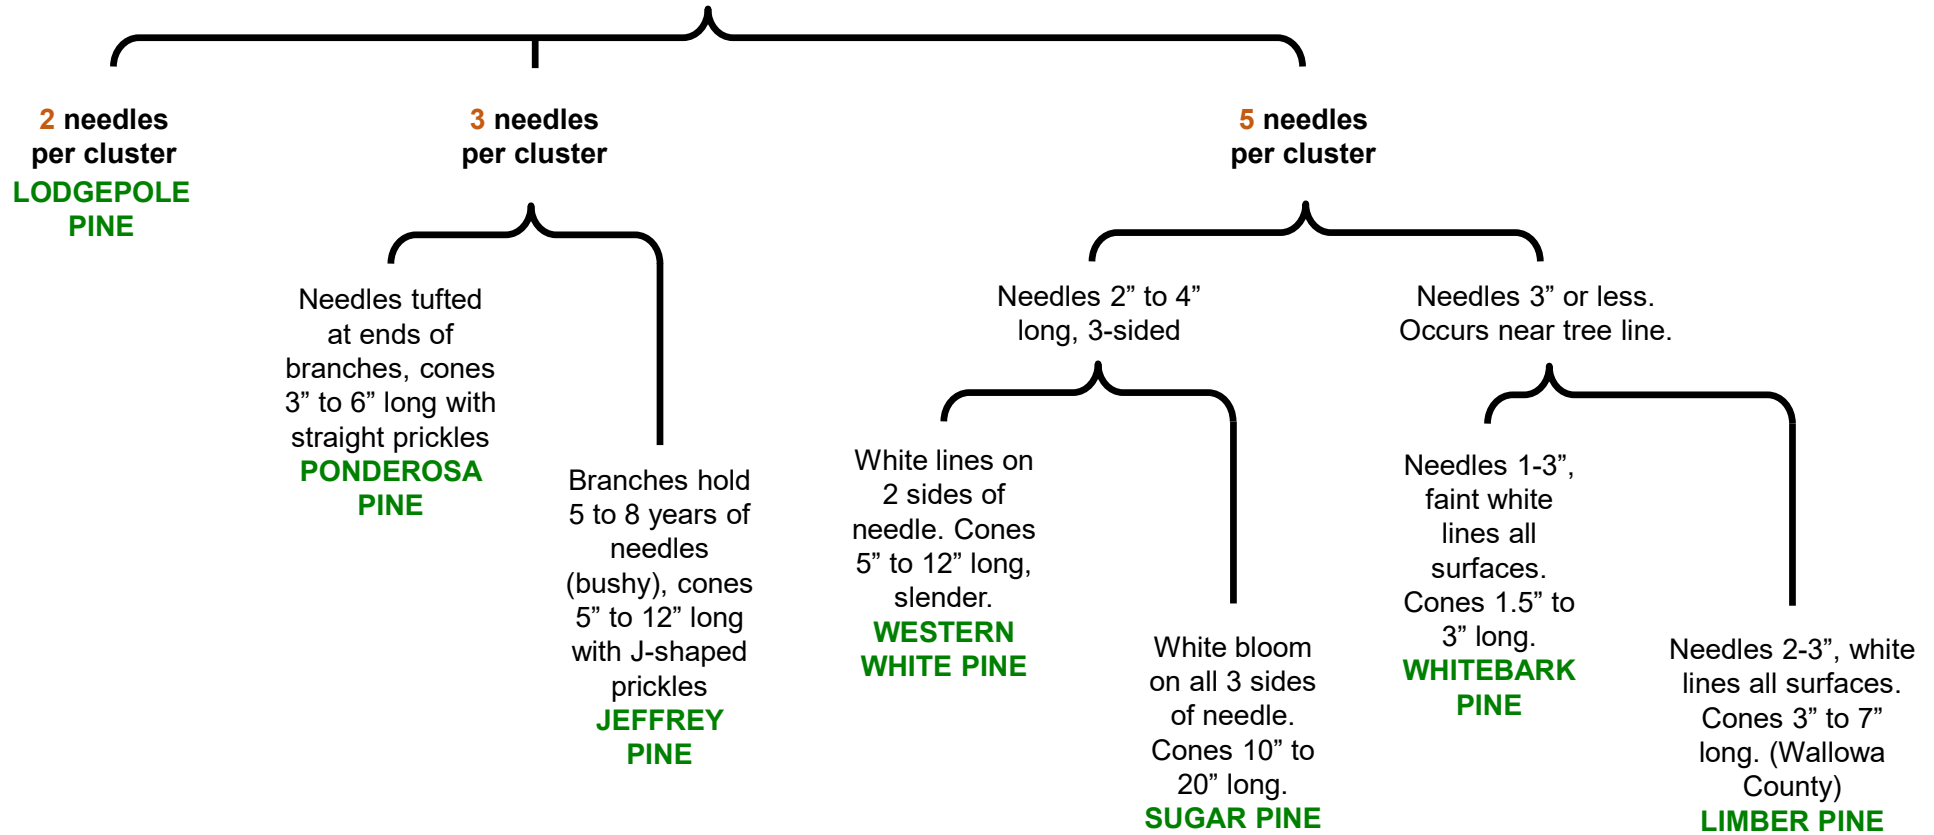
2 needles per cluster
LODGEPOLE PINE

3 needles per cluster

Needles tufted at ends of branches, cones 3” to 6” long with straight prickles
PONDEROSA PINE

Branches hold 5 to 8 years of needles (bushy), cones 5” to 12” long with J-shaped prickles
JEFFREY PINE

5 needles per cluster

Needles 2” to 4” long, 3-sided

White lines on 2 sides of needle. Cones 5” to 12” long, slender.
WESTERN WHITE PINE

White bloom on all 3 sides of needle. Cones 10” to 20” long.
SUGAR PINE

Needles 3” or less. Occurs near tree line.

Needles 1-3”, faint white lines all surfaces. Cones 1.5” to 3” long.
WHITEBARK PINE

Needles 2-3”, white lines all surfaces. Cones 3” to 7” long. (Wallowa County)
LIMBER PINE